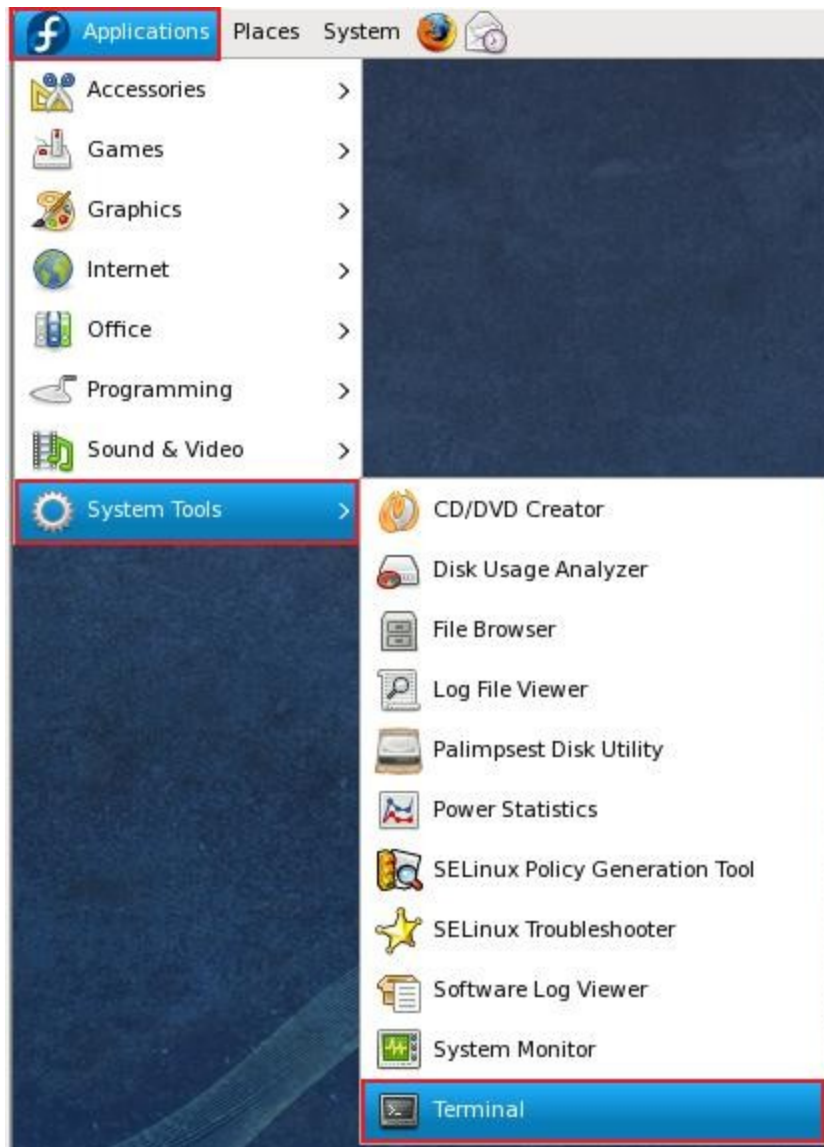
Applications Places System

Accessories
Games
Graphics
Internet
Office
Programming
Sound & Video
System Tools

CD/DVD Creator
Disk Usage Analyzer
File Browser
Log File Viewer
Palimpsest Disk Utility
Power Statistics
SELinux Policy Generation Tool
SELinux Troubleshooter
Software Log Viewer
System Monitor
Terminal